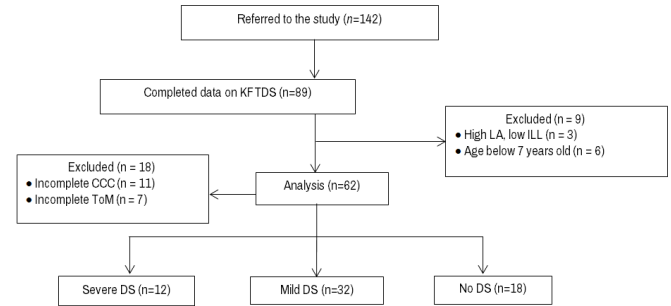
Referred to the study (n=142)

Completed data on KFTDS (n=89)

Excluded (n = 9)
• High LA, low ILL (n = 3)
• Age below 7 years old (n = 6)

Excluded (n = 18)
• Incomplete CCC (n = 11)
• Incomplete ToM (n = 7)

Analysis (n=62)

Severe DS (n=12)

Mild DS (n=32)

No DS (n=18)